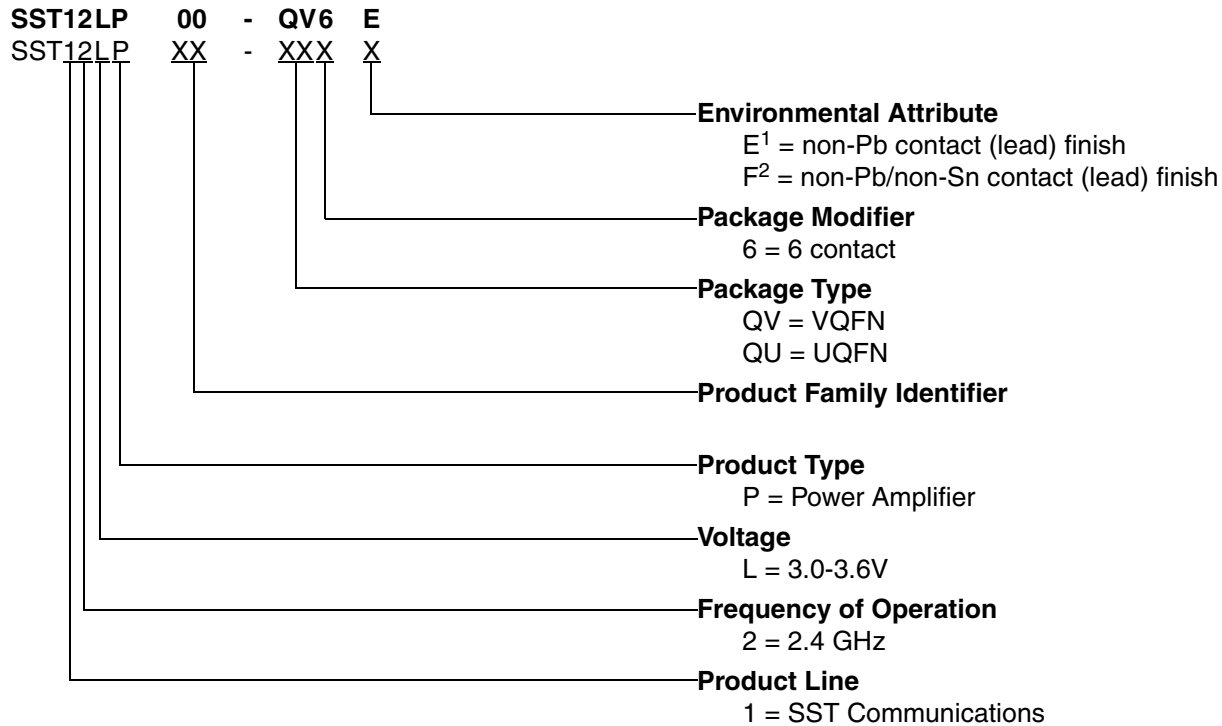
SST12LP 00 - QV6 E
SST12LP XX - XXX X

Environmental Attribute
$E^1$ = non-Pb contact (lead) finish
$F^2$ = non-Pb/non-Sn contact (lead) finish

Package Modifier
6 = 6 contact

Package Type
QV = VQFN
QU = UQFN

Product Family Identifier

Product Type
P = Power Amplifier

Voltage
L = 3.0-3.6V

Frequency of Operation
2 = 2.4 GHz

Product Line
1 = SST Communications